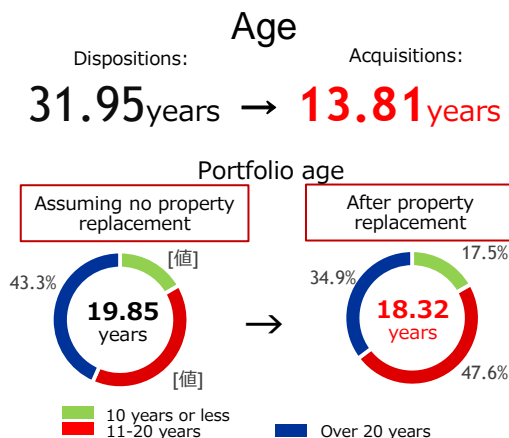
Age

Dispositions:

31.95years → 13.81years

Acquisitions:

Portfolio age

Assuming no property replacement

[値]

43.3%

19.85 years

[値]

→

After property replacement

17.5%

34.9%

18.32 years

47.6%

10 years or less

11-20 years

Over 20 years